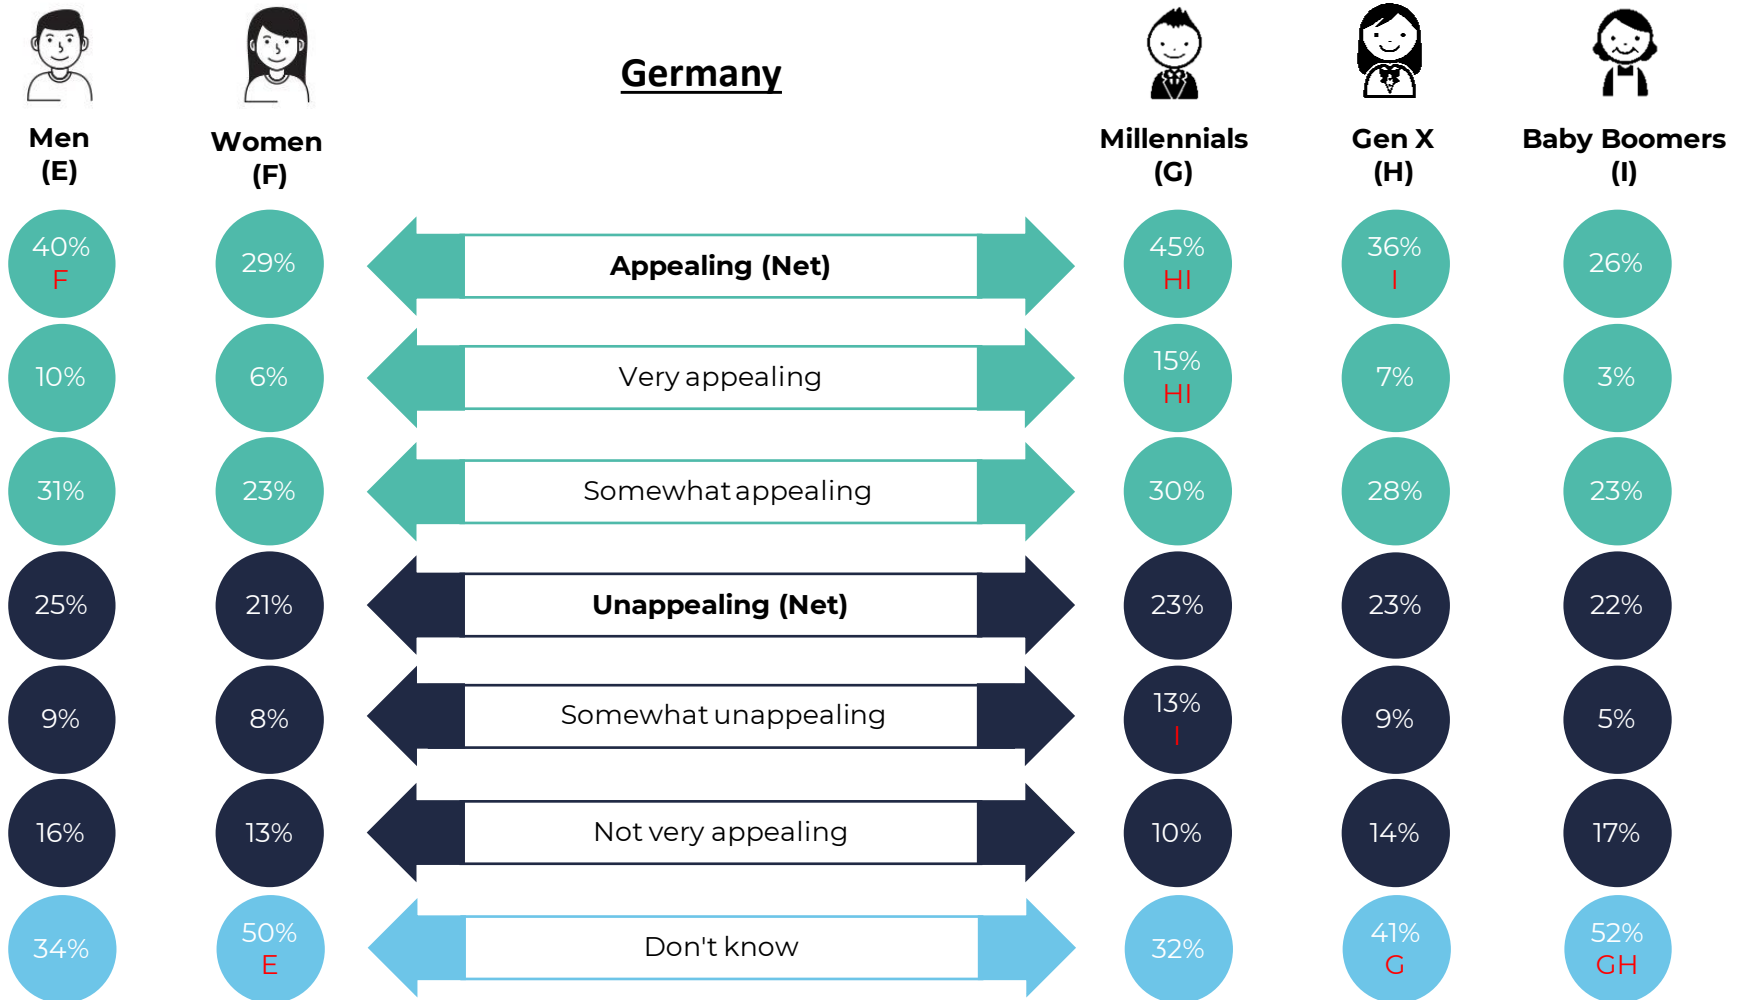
Men (E)

Women (F)

Germany

Millennials (G)

Gen X (H)

Baby Boomers (I)

| Men (E) | Women (F) | | Millennials (G) | Gen X (H) | Baby Boomers (I) |
|---|---|---|---|---|---|
| 40% F | 29% | **Appealing (Net)** | 45% HI | 36% I | 26% |
| 10% | 6% | Very appealing | 15% HI | 7% | 3% |
| 31% | 23% | Somewhat appealing | 30% | 28% | 23% |
| 25% | 21% | **Unappealing (Net)** | 23% | 23% | 22% |
| 9% | 8% | Somewhat unappealing | 13% I | 9% | 5% |
| 16% | 13% | Not very appealing | 10% | 14% | 17% |
| 34% | 50% E | Don't know | 32% | 41% G | 52% GH |